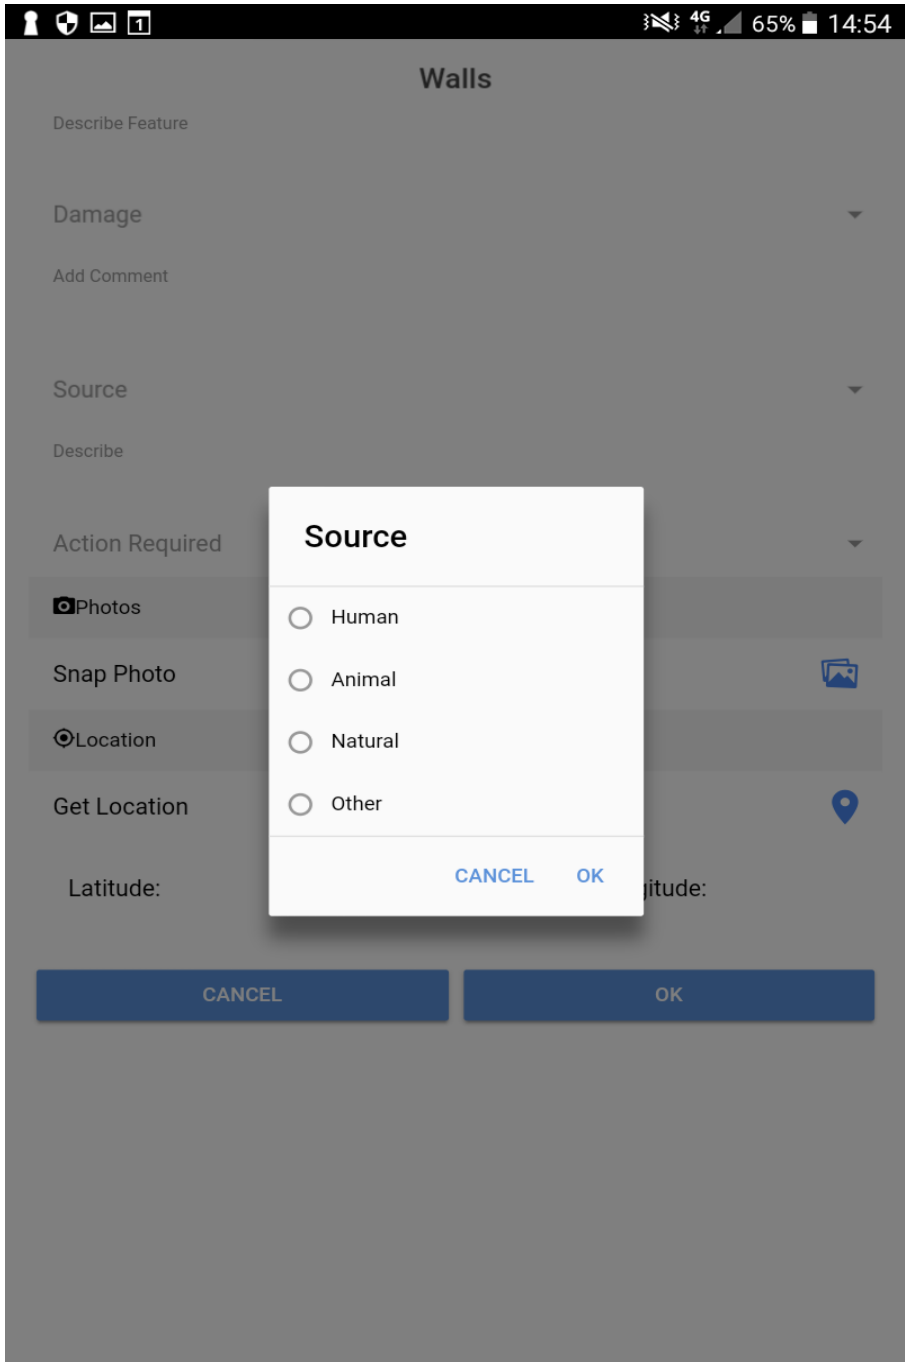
1 4G 65% 14:54

Walls

Describe Feature

Damage

Add Comment

Source

Describe

Action Required

Photos

Snap Photo

Location

Get Location

Latitude:

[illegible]itude:

CANCEL

OK

Source

Human

Animal

Natural

Other

CANCEL

OK